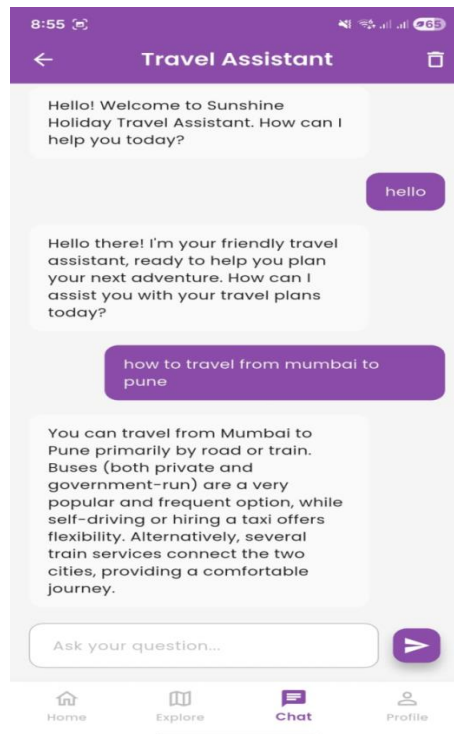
8:55

65

Travel Assistant

Hello! Welcome to Sunshine Holiday Travel Assistant. How can I help you today?

hello

Hello there! I'm your friendly travel assistant, ready to help you plan your next adventure. How can I assist you with your travel plans today?

how to travel from mumbai to pune

You can travel from Mumbai to Pune primarily by road or train. Buses (both private and government-run) are a very popular and frequent option, while self-driving or hiring a taxi offers flexibility. Alternatively, several train services connect the two cities, providing a comfortable journey.

Ask your question...

Home
Explore
Chat
Profile